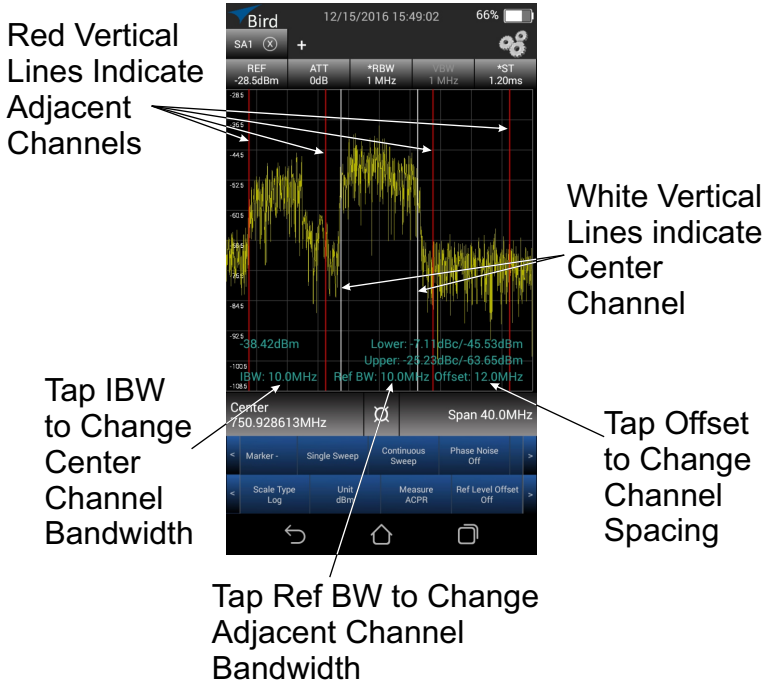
Red Vertical Lines Indicate Adjacent Channels

Bird
12/15/2016 15:49:02
66%
SA1
+

| REF -28.5dBm | ATT 0dB | *RBW 1 MHz | VBW 1 MHz | *ST 1.20ms |
|---|---|---|---|---|

-28.5
-36.5
-44.5
-52.5
-60.5
-68.5
-76.5
-84.5
-92.5
-100.5
-108.5

-38.42dBm
Lower: -7.11dBc/-45.53dBm
Upper: -25.23dBc/-63.65dBm
IBW: 10.0MHz
Ref BW: 10.0MHz
Offset: 12.0MHz

White Vertical Lines indicate Center Channel

Center
750.928613MHz
Span 40.0MHz

Marker -
Single Sweep
Continuous Sweep
Phase Noise Off

Scale Type Log
Unit dBm
Measure ACPR
Ref Level Offset Off

Tap IBW to Change Center Channel Bandwidth

Tap Offset to Change Channel Spacing

Tap Ref BW to Change Adjacent Channel Bandwidth